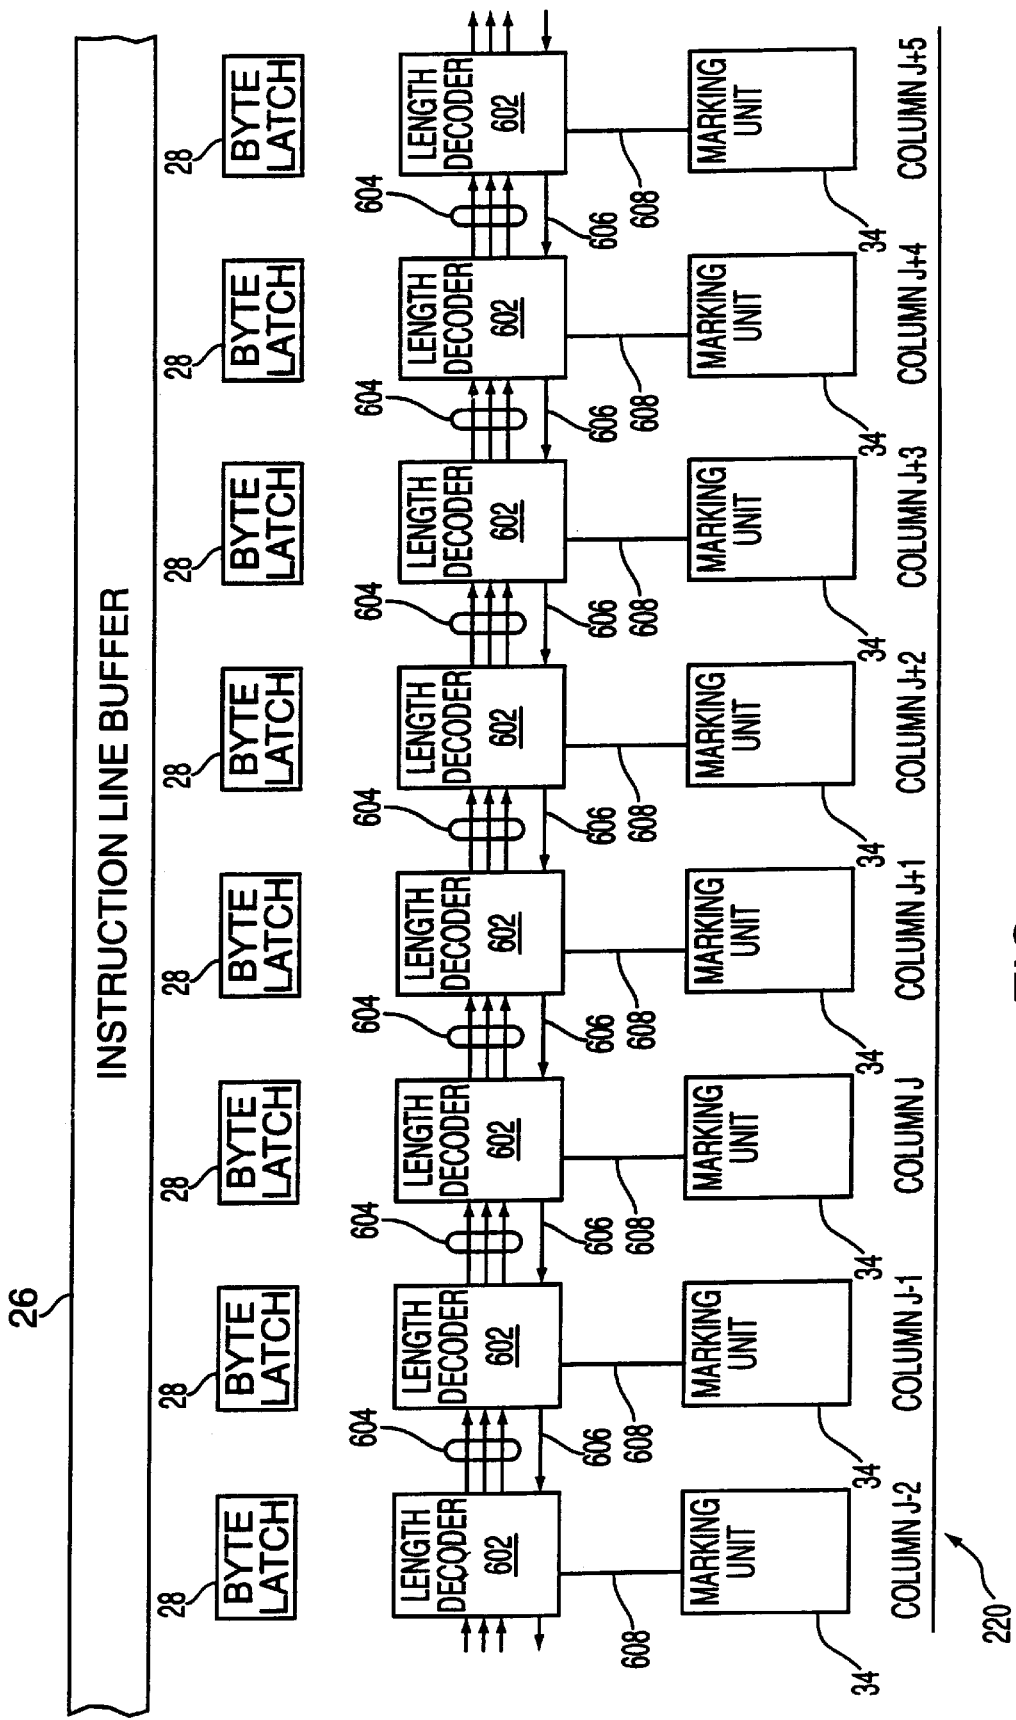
26

INSTRUCTION LINE BUFFER

28 BYTE LATCH
28 BYTE LATCH
28 BYTE LATCH
28 BYTE LATCH
28 BYTE LATCH
28 BYTE LATCH
28 BYTE LATCH
28 BYTE LATCH

LENGTH DECODER 602
LENGTH DECODER 602
LENGTH DECODER 602
LENGTH DECODER 602
LENGTH DECODER 602
LENGTH DECODER 602
LENGTH DECODER 602
LENGTH DECODER 602

604
604
604
604
604
604
604

606
606
606
606
606
606
606

608
608
608
608
608
608
608
608

MARKING UNIT
MARKING UNIT
MARKING UNIT
MARKING UNIT
MARKING UNIT
MARKING UNIT
MARKING UNIT
MARKING UNIT

34
34
34
34
34
34
34
34

COLUMN J-2
COLUMN J-1
COLUMN J
COLUMN J+1
COLUMN J+2
COLUMN J+3
COLUMN J+4
COLUMN J+5

220